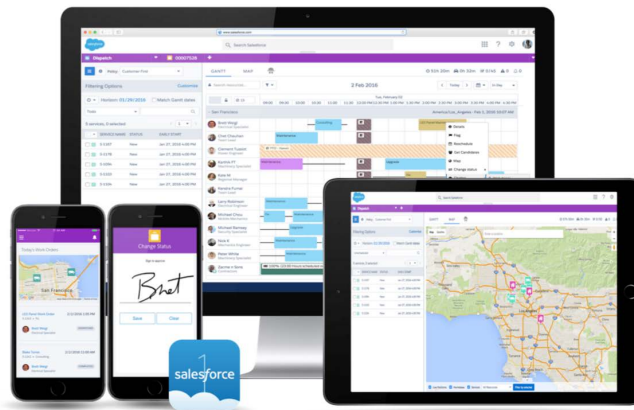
salesforce

Search Salesforce

Dispatch

00007528

Filtering Options

Customize

Horizon 01/30/2016

Match Gantt dates

GANTT

MAP

2 Feb 2016

Today

San Francisco

Brett Weigl

Chet Chauhan

Clement Tusbin

Kendrik PT

Kate M

Parsha Kumar

Larry Robinson

Michael Chou

Michael Ramsey

Nick B

Peter White

Zannie Boss

Details

Flag

Reschedule

Get Candidates

Map

Change status

Today's Work Orders

San Francisco

Brett Weigl

Change Status

Save

Clear

salesforce